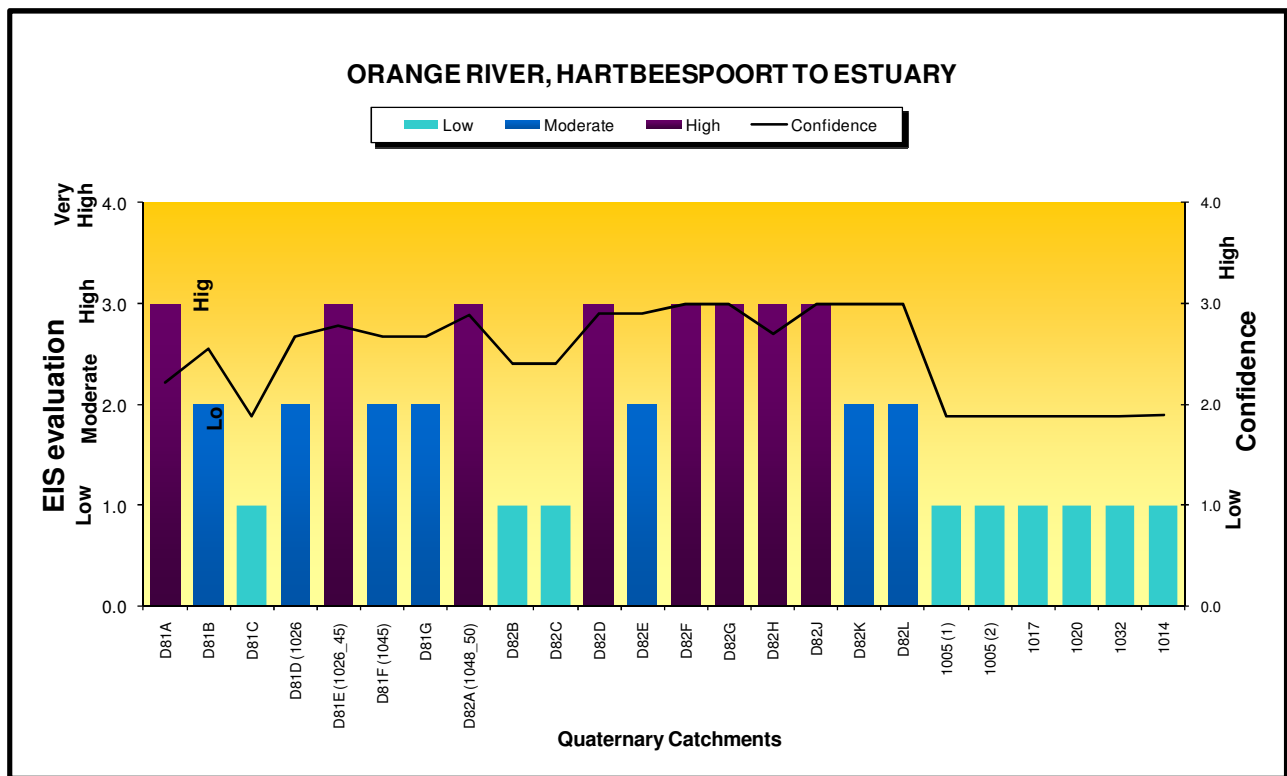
ORANGE RIVER, HARTBEESPOORT TO ESTUARY

Low Moderate High Confidence

EIS evaluation

Very High
High
Moderate
Low

4.0
3.0
2.0
1.0
0.0

Hig
Lo

Confidence

High
Low

4.0
3.0
2.0
1.0
0.0

D81A
D81B
D81C
D81D (1026
D81E (1026_45)
D81F (1045)
D81G
D82A (1048_50)
D82B
D82C
D82D
D82E
D82F
D82G
D82H
D82J
D82K
D82L
1005 (1)
1005 (2)
1017
1020
1032
1014

Quaternary Catchments